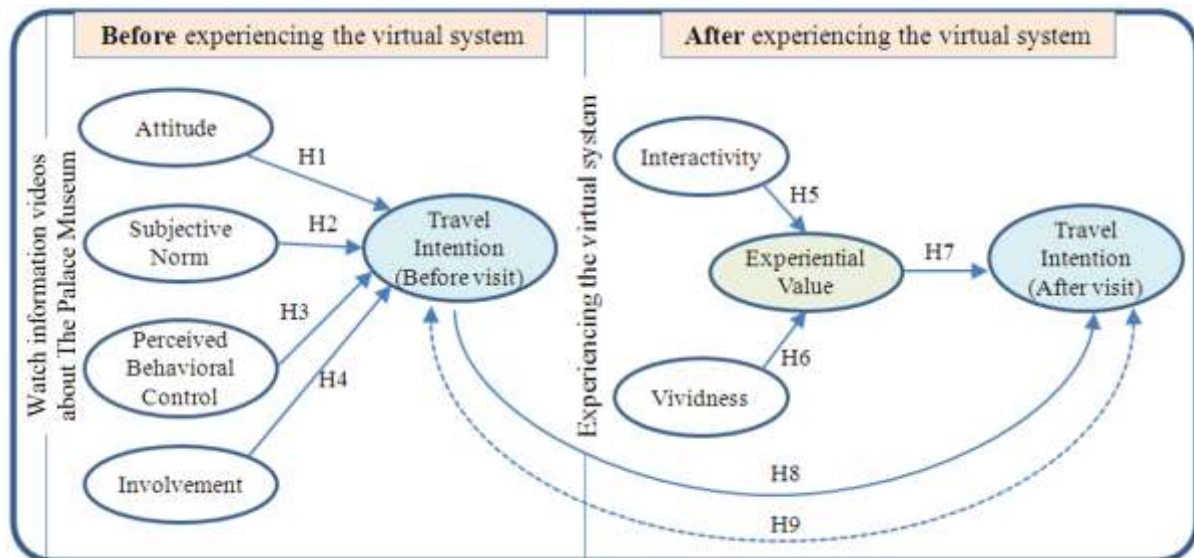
Before experiencing the virtual system

After experiencing the virtual system

Watch information videos about The Palace Museum

Attitude

Subjective Norm

Perceived Behavioral Control

Involvement

H1

H2

H3

H4

Travel Intention (Before visit)

Experiencing the virtual system

Interactivity

H5

Experiential Value

H6

Vividness

H7

Travel Intention (After visit)

H8

H9